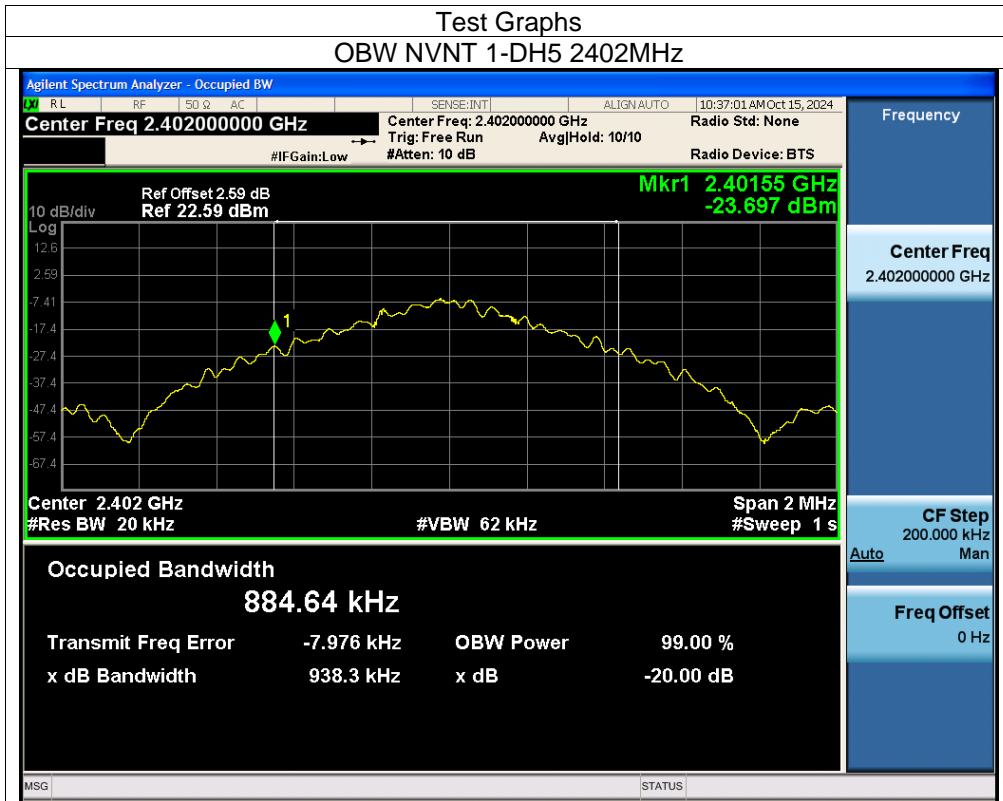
Test Graphs

OBW NVNT 1-DH5 2402MHz

Agilent Spectrum Analyzer - Occupied BW

LXI RL RF 50 Ω AC SENSE:INT ALIGN AUTO 10:37:01 AM Oct 15, 2024

Center Freq 2.402000000 GHz

Center Freq: 2.402000000 GHz
Trig: Free Run Avg|Hold: 10/10
#IFGain:Low #Atten: 10 dB

Radio Std: None

Radio Device: BTS

Frequency

Ref Offset 2.59 dB
10 dB/div Ref 22.59 dBm

Mkr1 2.40155 GHz
-23.697 dBm

Log
12.6
2.59
-7.41
-17.4
-27.4
-37.4
-47.4
-57.4
-67.4

1

Center 2.402 GHz
#Res BW 20 kHz

#VBW 62 kHz

Span 2 MHz
#Sweep 1 s

Center Freq
2.402000000 GHz

CF Step
200.000 kHz
Auto Man

Freq Offset
0 Hz

Occupied Bandwidth
884.64 kHz

Transmit Freq Error -7.976 kHz OBW Power 99.00 %
x dB Bandwidth 938.3 kHz x dB -20.00 dB

MSG STATUS